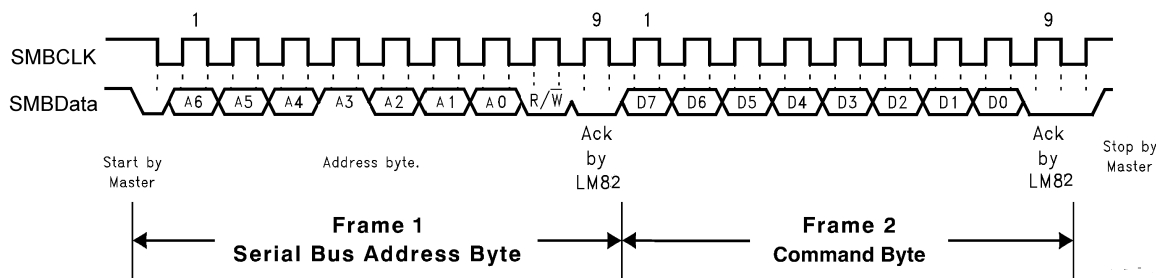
1 9 1 9

SMBCLK

SMBData A6 A5 A4 A3 A2 A1 A0 R/$\overline{W}$ D7 D6 D5 D4 D3 D2 D1 D0

Start by Master

Address byte.

Ack by LM82

Ack by LM82

Stop by Master

Frame 1
Serial Bus Address Byte

Frame 2
Command Byte